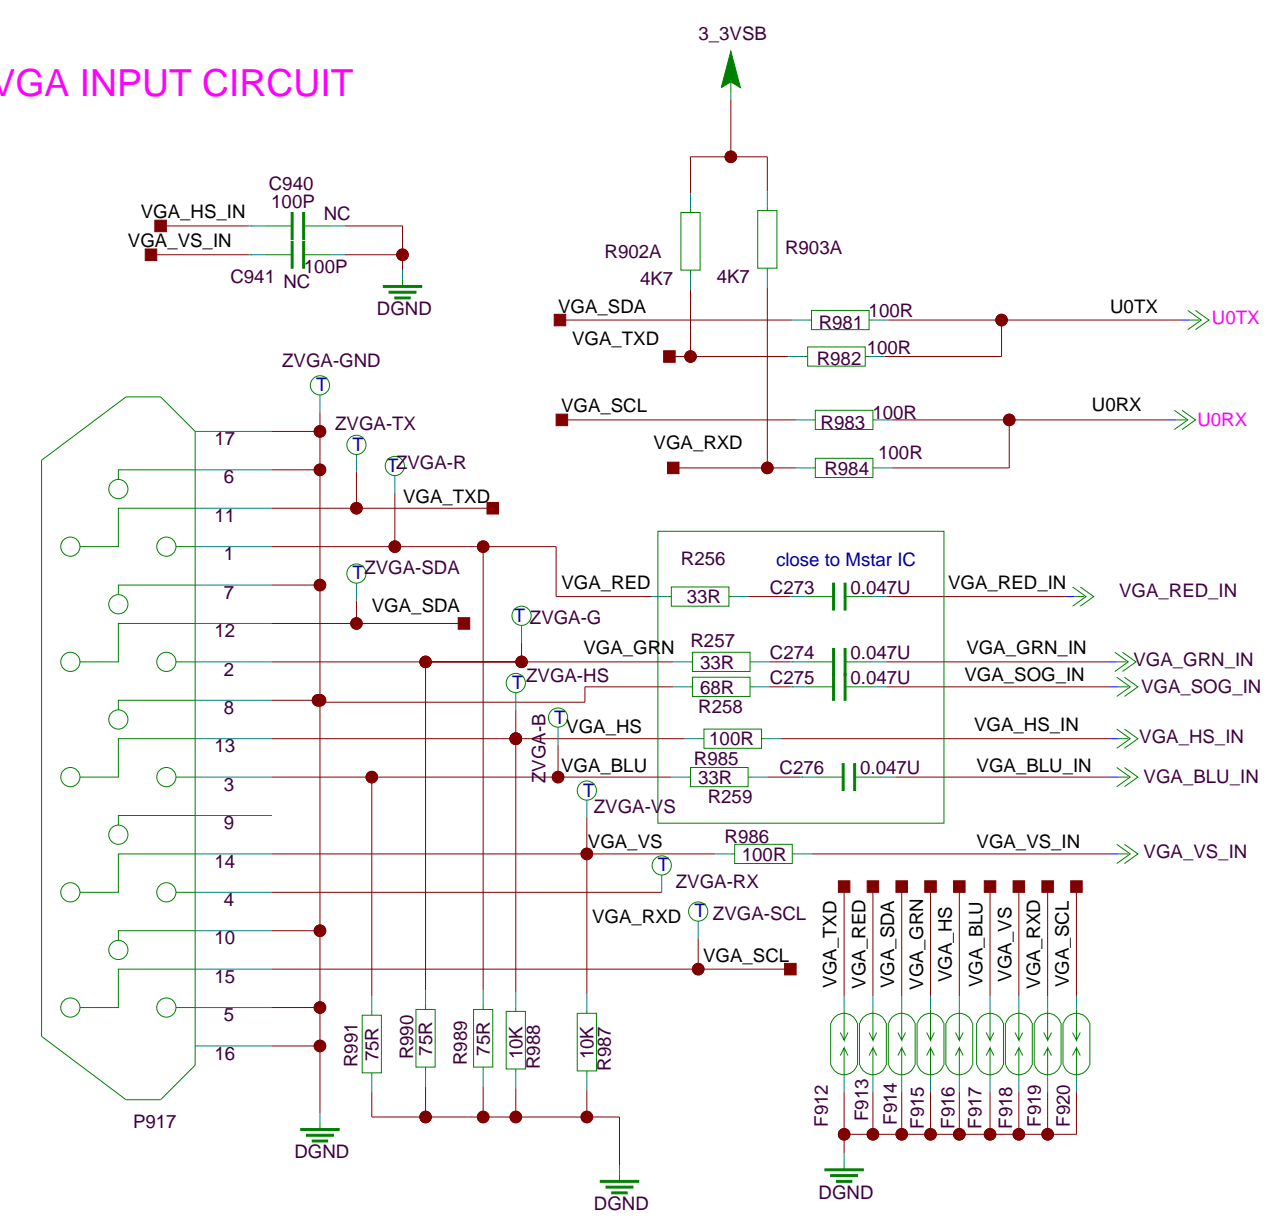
VGA INPUT CIRCUIT

3_3VSB

C940
100P
VGA_HS_IN
NC
VGA_VS_IN
C941
NC
100P
DGND

R902A
4K7
4K7
R903A
VGA_SDA
R981
100R
U0TX
U0TX
VGA_TXD
R982
100R
VGA_SCL
R983
100R
U0RX
U0RX
VGA_RXD
R984
100R

ZVGA-GND
ZVGA-TX
ZVGA-R
VGA_TXD
17
6
11
1
7
12
2
8
13
3
9
14
4
10
15
5
16
ZVGA-SDA
VGA_SDA
ZVGA-G
ZVGA-HS
ZVGA-B
R256
close to Mstar IC
VGA_RED
33R
C273
0.047U
VGA_RED_IN
VGA_RED_IN
VGA_GRN
R257
33R
C274
0.047U
VGA_GRN_IN
VGA_GRN_IN
68R
C275
0.047U
VGA_SOG_IN
VGA_SOG_IN
R258
VGA_HS
100R
VGA_HS_IN
VGA_HS_IN
R985
VGA_BLU
33R
C276
0.047U
VGA_BLU_IN
VGA_BLU_IN
R259
ZVGA-VS
VGA_VS
R986
100R
VGA_VS_IN
VGA_VS_IN
ZVGA-RX
VGA_RXD
ZVGA-SCL
VGA_SCL
R991
75R
R990
75R
R989
75R
10K
R988
10K
R987
P917
DGND
DGND
VGA_TXD
VGA_RED
VGA_SDA
VGA_GRN
VGA_HS
VGA_BLU
VGA_VS
VGA_RXD
VGA_SCL
F912
F913
F914
F915
F916
F917
F918
F919
F920
DGND